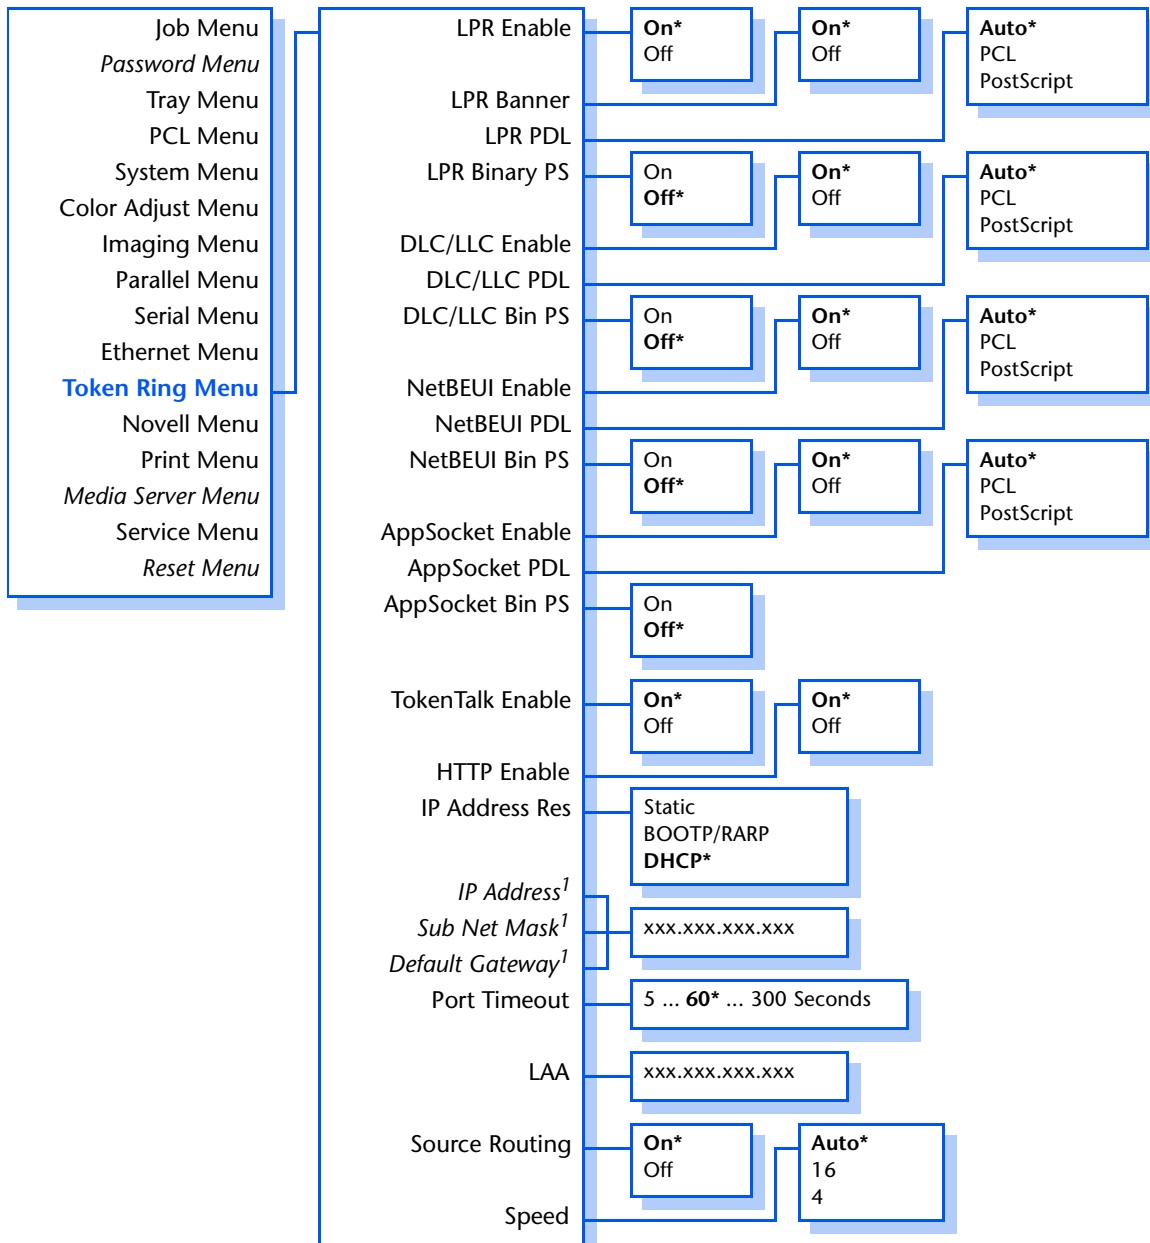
Job Menu
*Password Menu*
Tray Menu
PCL Menu
System Menu
Color Adjust Menu
Imaging Menu
Parallel Menu
Serial Menu
Ethernet Menu
**Token Ring Menu**
Novell Menu
Print Menu
*Media Server Menu*
Service Menu
*Reset Menu*

LPR Enable
LPR Banner
LPR PDL
LPR Binary PS
DLC/LLC Enable
DLC/LLC PDL
DLC/LLC Bin PS
NetBEUI Enable
NetBEUI PDL
NetBEUI Bin PS
AppSocket Enable
AppSocket PDL
AppSocket Bin PS
TokenTalk Enable
HTTP Enable
IP Address Res
*IP Address*$^1$
*Sub Net Mask*$^1$
*Default Gateway*$^1$
Port Timeout
LAA
Source Routing
Speed

**On***
Off

**On***
Off

**Auto***
PCL
PostScript

On
**Off***

**On***
Off

**Auto***
PCL
PostScript

On
**Off***

**On***
Off

**Auto***
PCL
PostScript

On
**Off***

**On***
Off

**Auto***
PCL
PostScript

On
**Off***

**On***
Off

**On***
Off

Static
BOOTP/RARP
**DHCP***

xxx.xxx.xxx.xxx

5 ... **60*** ... 300 Seconds

xxx.xxx.xxx.xxx

**On***
Off

**Auto***
16
4